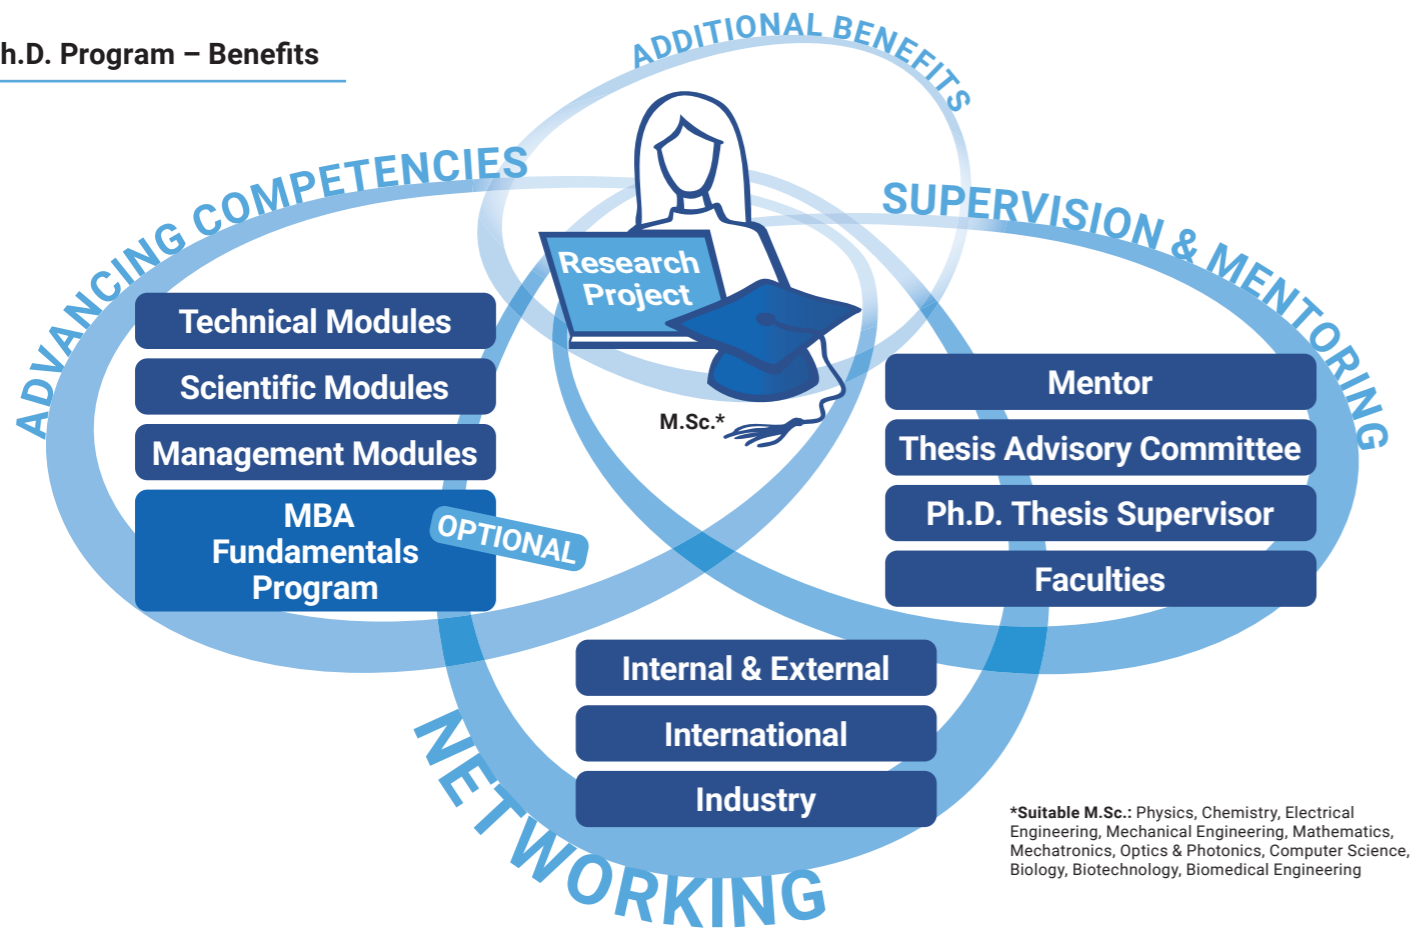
h.D. Program – Benefits

ADDITIONAL BENEFITS

ADVANCING COMPETENCIES

SUPERVISION & MENTORING

Research Project

M.Sc.*

Technical Modules

Scientific Modules

Management Modules

MBA Fundamentals Program

OPTIONAL

Mentor

Thesis Advisory Committee

Ph.D. Thesis Supervisor

Faculties

Internal & External

International

Industry

NETWORKING

*Suitable M.Sc.: Physics, Chemistry, Electrical Engineering, Mechanical Engineering, Mathematics, Mechatronics, Optics & Photonics, Computer Science, Biology, Biotechnology, Biomedical Engineering